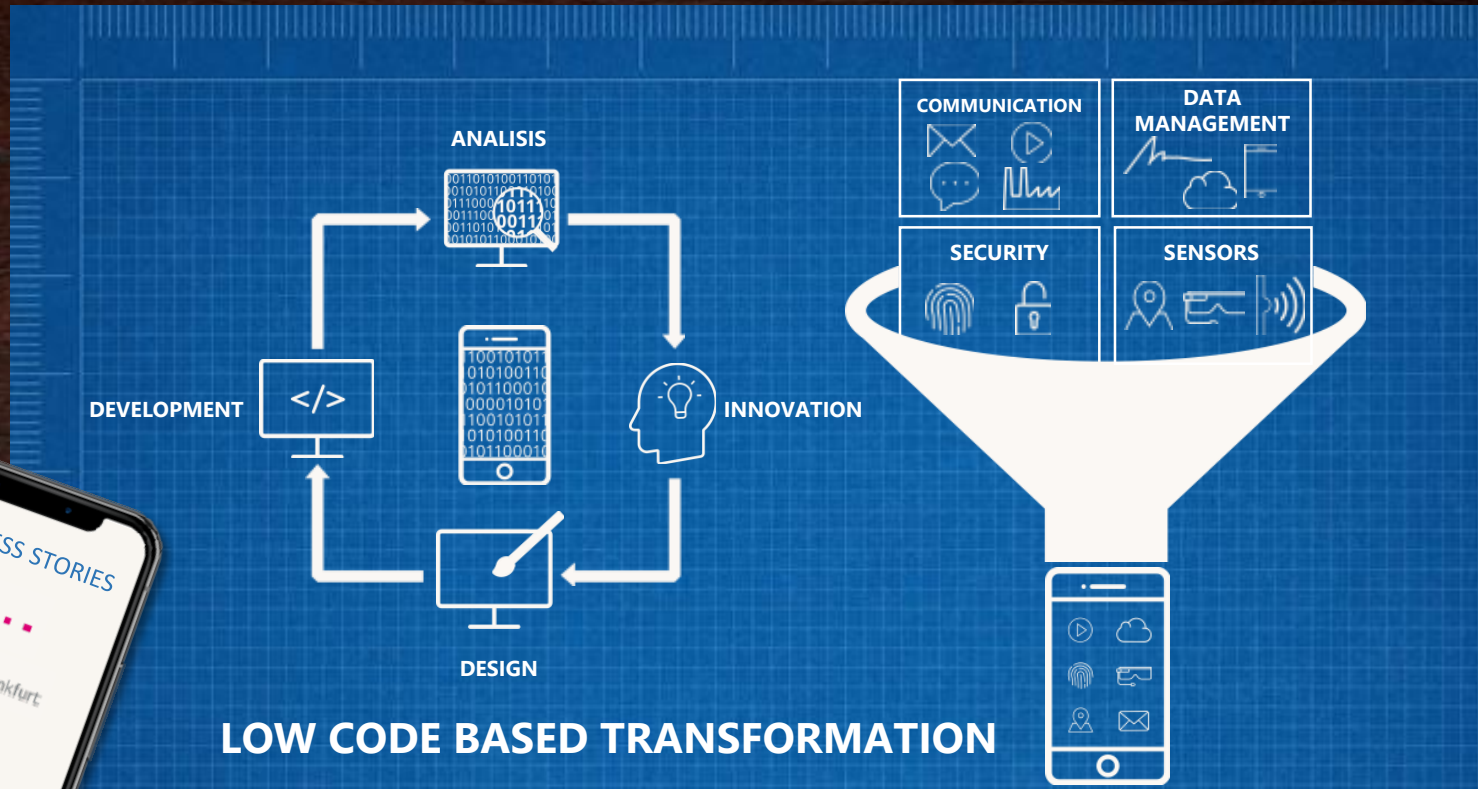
ANALISIS

0011010100110101
0101101011
0111000
0011100
0010101
001010110

1011
0011

DEVELOPMENT

</>

1001010110
0101001101
0101100010
0000101011
1001010110
0101001101
0101100010

INNOVATION

DESIGN

COMMUNICATION

DATA MANAGEMENT

SECURITY

SENSORS

SS STORIES

nkfurt

LOW CODE BASED TRANSFORMATION